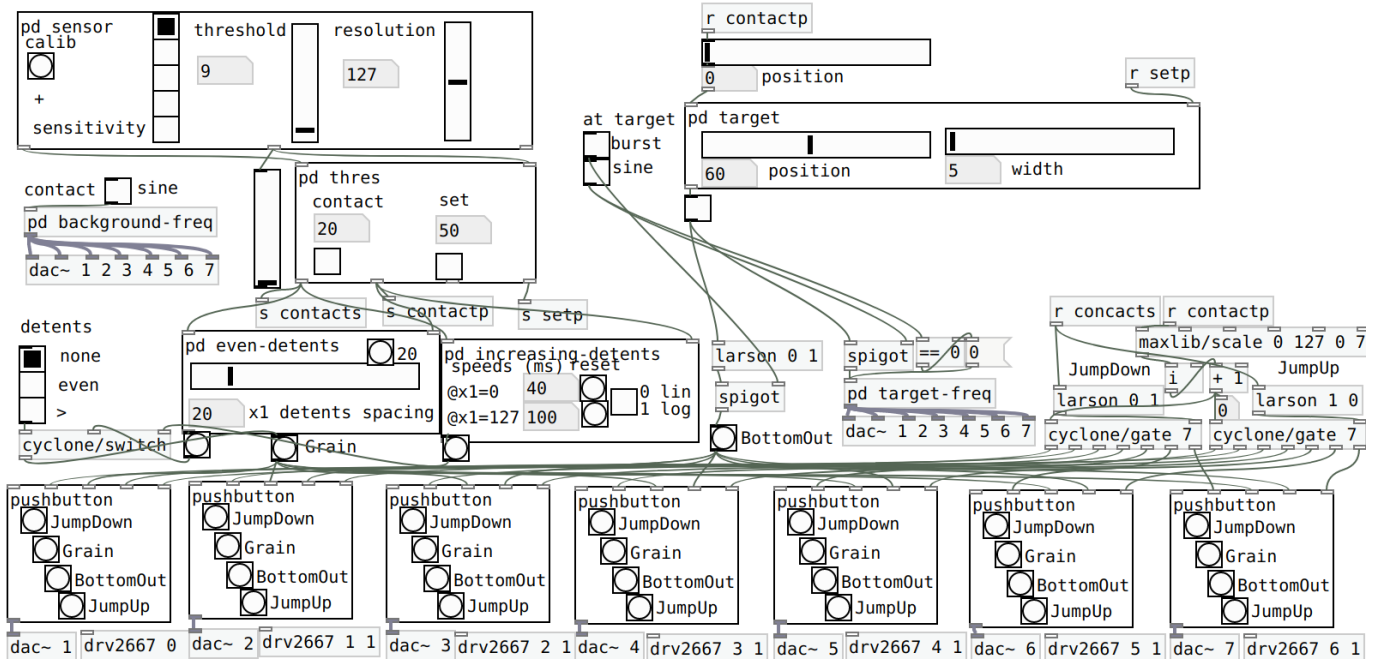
pd sensor calib

+
sensitivity

threshold
9

resolution
127

contact sine
pd background-freq
dac~ 1 2 3 4 5 6 7

pd thres
contact
20
set
50

s contacts
s contactp
s setp

r contactp
0 position

r setp

at target
burst
sine

pd target
60 position
5 width

detents
none
even
>
cyclone/switch

pd even-detents 20
20 x1 detents spacing

Grain

pd increasing-detents
speeds (ms) reset
@x1=0 40
@x1=127 100
0 lin
1 log

larson 0 1
spigot
BottomOut

spigot == 0 0
pd target-freq
dac~ 1 2 3 4 5 6 7

r concacts
r contactp
maxlib/scale 0 127 0 7
JumpDown
i
+ 1
JumpUp
0
larson 0 1
larson 1 0
cyclone/gate 7
cyclone/gate 7

pushbutton
JumpDown
Grain
BottomOut
JumpUp
dac~ 1
drv2667 0

pushbutton
JumpDown
Grain
BottomOut
JumpUp
dac~ 2
drv2667 1 1

pushbutton
JumpDown
Grain
BottomOut
JumpUp
dac~ 3
drv2667 2 1

pushbutton
JumpDown
Grain
BottomOut
JumpUp
dac~ 4
drv2667 3 1

pushbutton
JumpDown
Grain
BottomOut
JumpUp
dac~ 5
drv2667 4 1

pushbutton
JumpDown
Grain
BottomOut
JumpUp
dac~ 6
drv2667 5 1

pushbutton
JumpDown
Grain
BottomOut
JumpUp
dac~ 7
drv2667 6 1